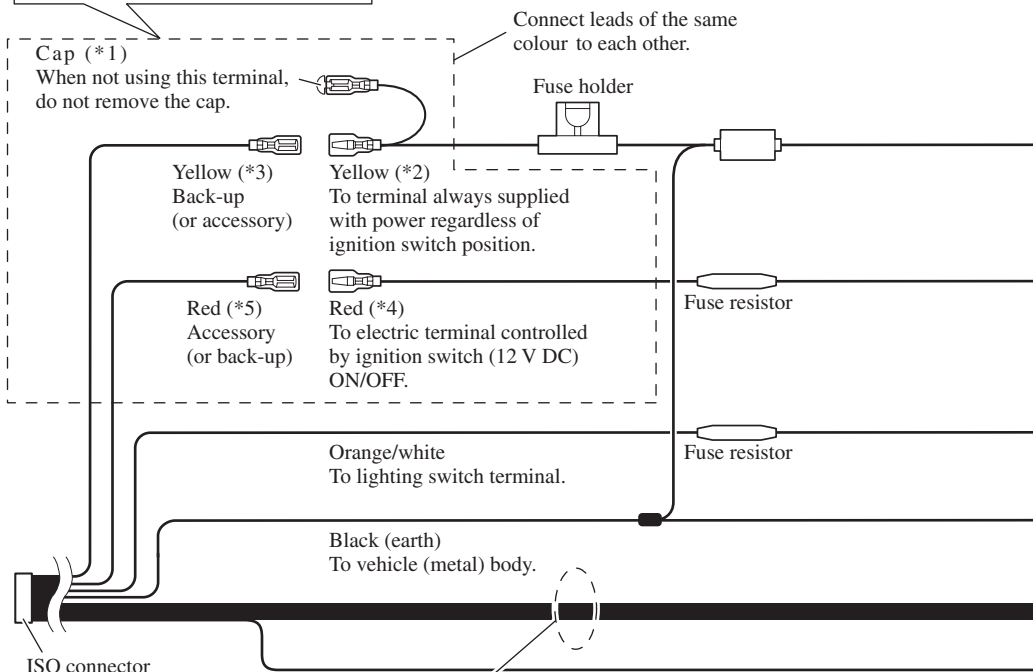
Connect leads of the same colour to each other.

Cap (*1)
When not using this terminal, do not remove the cap.

Fuse holder

Yellow (*3)
Back-up
(or accessory)

Yellow (*2)
To terminal always supplied with power regardless of ignition switch position.

Red (*5)
Accessory
(or back-up)

Red (*4)
To electric terminal controlled by ignition switch (12 V DC) ON/OFF.

Fuse resistor

Orange/white
To lighting switch terminal.

Fuse resistor

Black (earth)
To vehicle (metal) body.

ISO connector